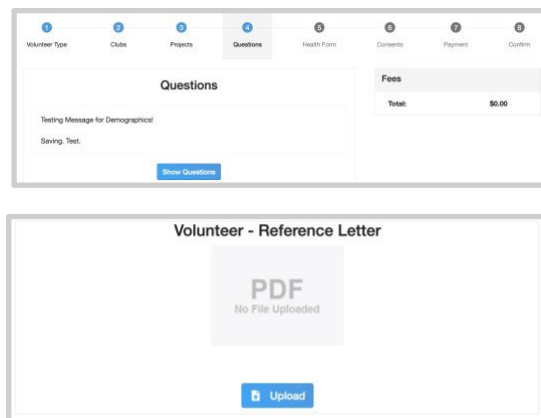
1 Volunteer Type
2 Clubs
3 Projects
4 Questions
5 Health Form
6 Consents
7 Payment
8 Confirm

Questions

Testing Message for Demographics!

Saving. Test.

Show Questions

Fees

| Total: | $0.00 |
|---|---|

Volunteer - Reference Letter

PDF
No File Uploaded

Upload